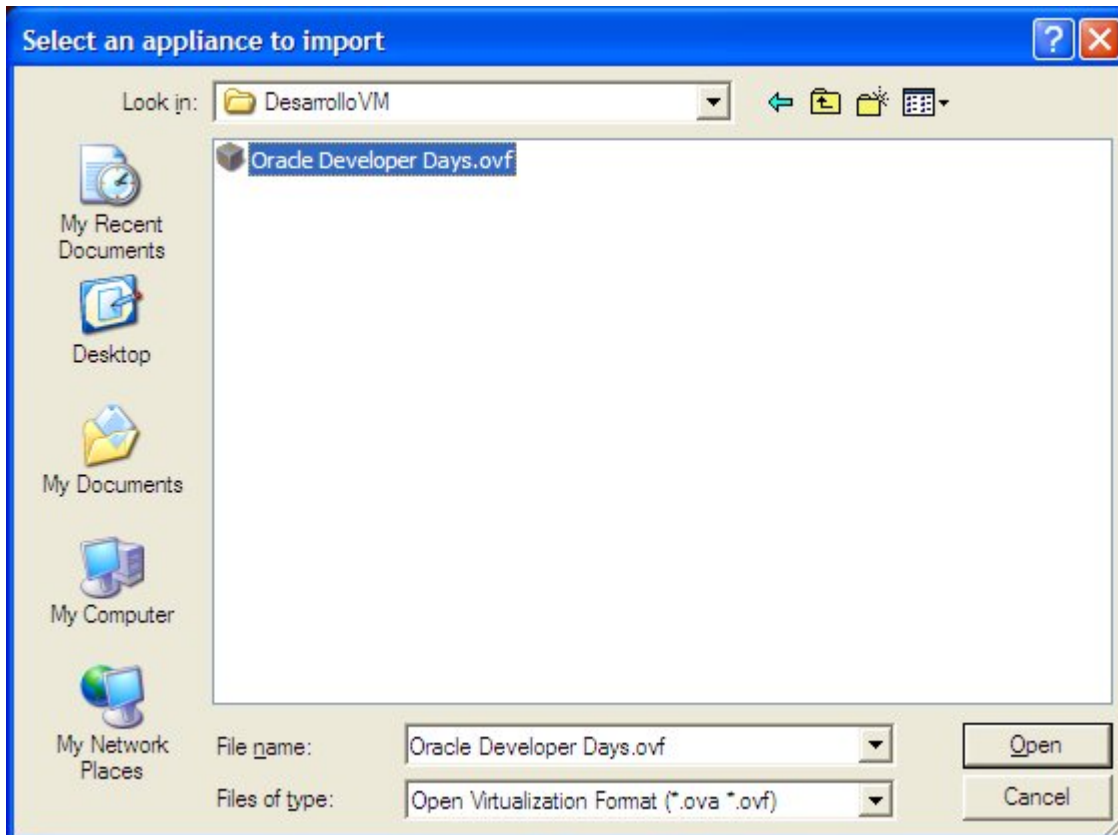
Select an appliance to import

Look in: DesarrolloVM

Oracle Developer Days.ovf

My Recent Documents

Desktop

My Documents

My Computer

My Network Places

File name: Oracle Developer Days.ovf

Files of type: Open Virtualization Format (*.ova *.ovf)

Open

Cancel